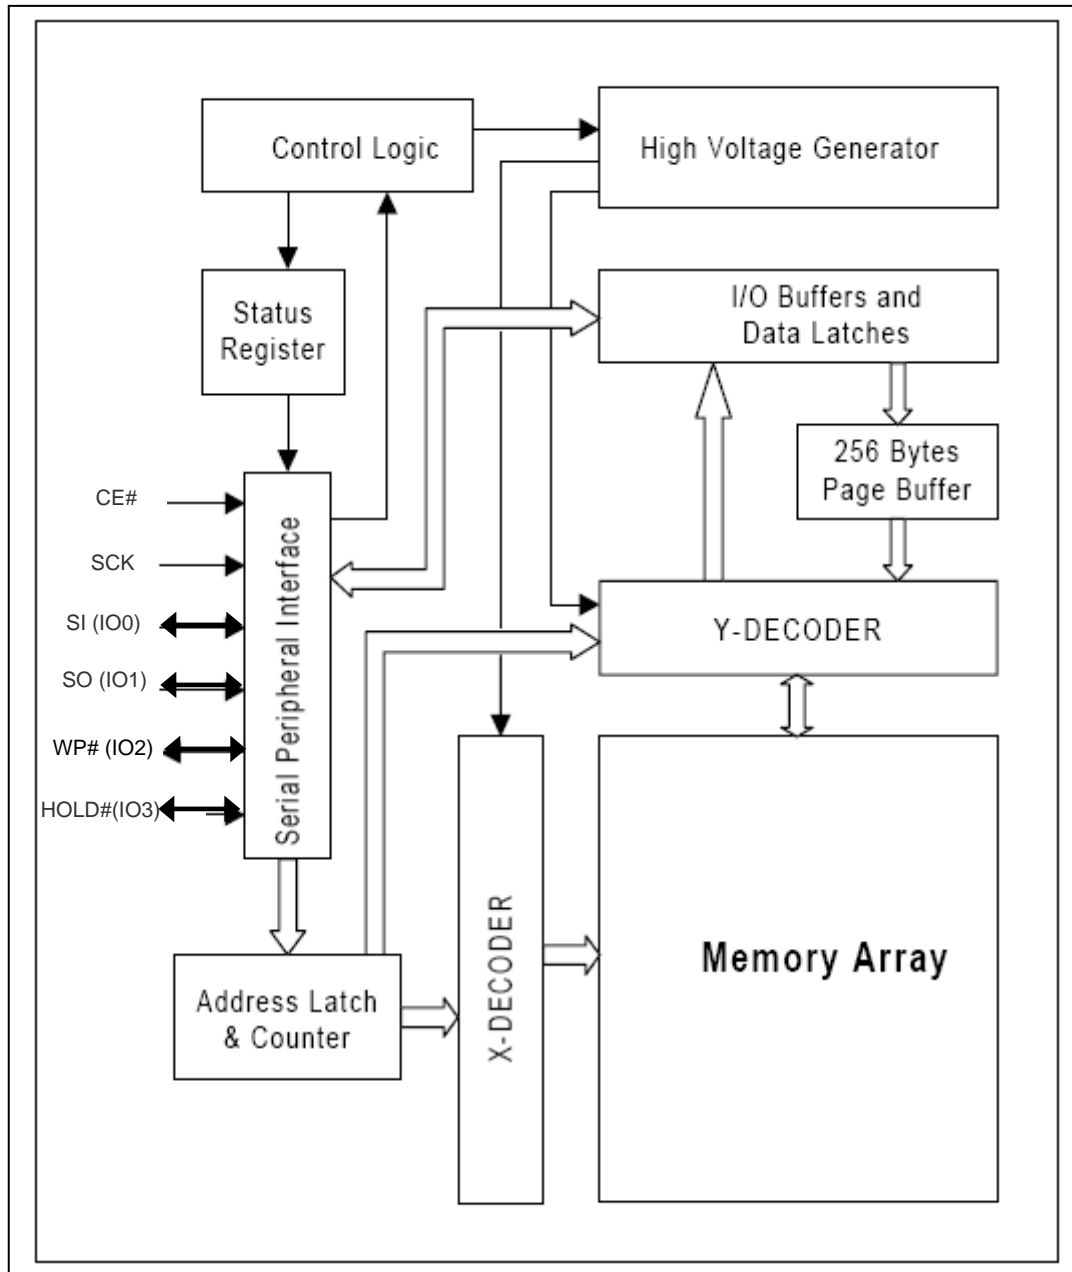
Control Logic

High Voltage Generator

Status Register

I/O Buffers and Data Latches

256 Bytes Page Buffer

CE#

SCK

SI (IO0)

SO (IO1)

WP# (IO2)

HOLD#(IO3)

Serial Peripheral Interface

Y-DECODER

X-DECODER

Memory Array

Address Latch & Counter